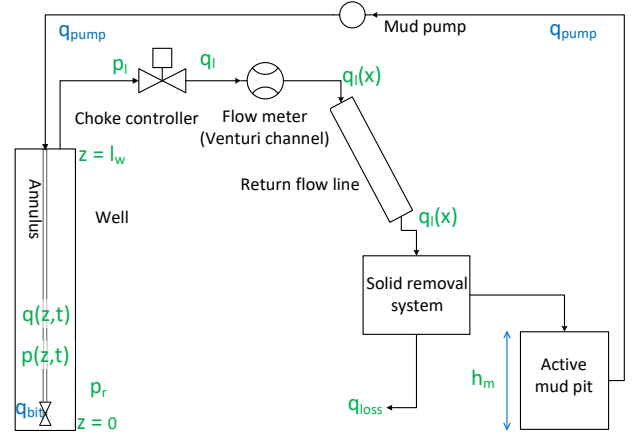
$q_{pump}$

Mud pump

$q_{pump}$

$p_l$

$q_l$

$q_l(x)$

Choke controller

Flow meter (Venturi channel)

$z = l_w$

Annulus

Well

Return flow line

$q_l(x)$

Solid removal system

$q(z,t)$

$p(z,t)$

$h_m$

Active mud pit

$p_r$

$q_{bit}$

$z = 0$

$q_{loss}$